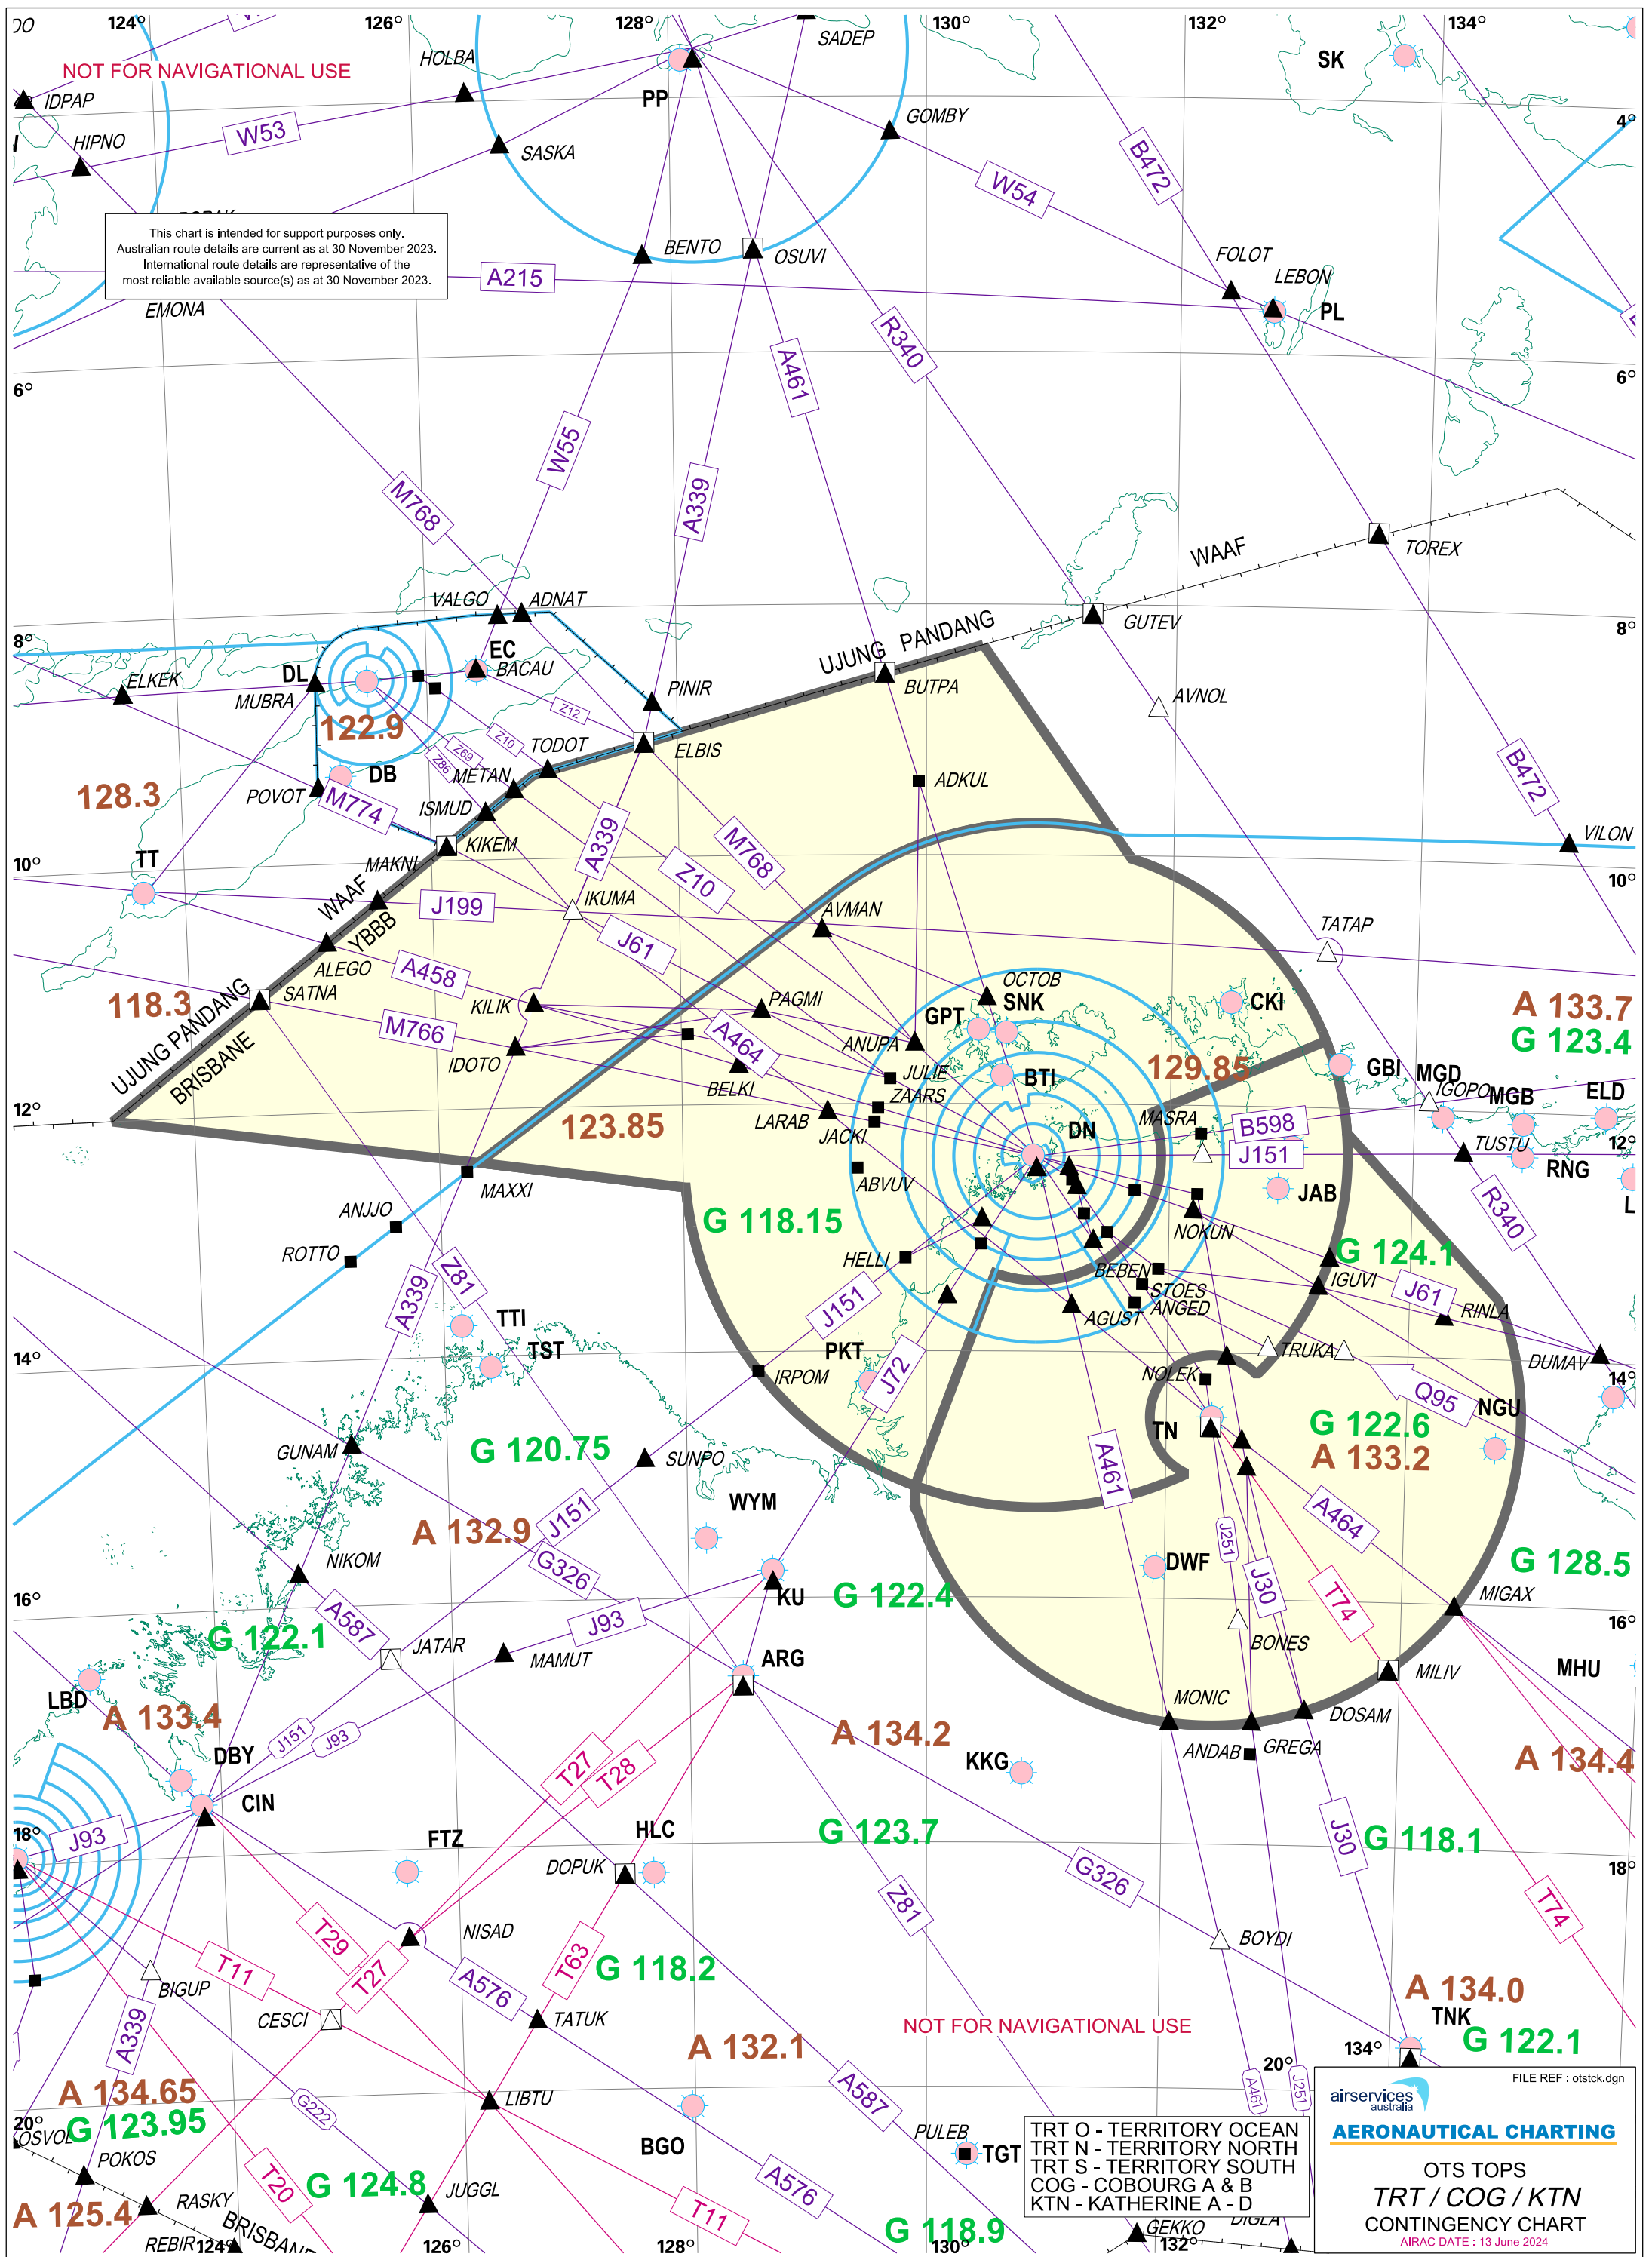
NOT FOR NAVIGATIONAL USE

This chart is intended for support purposes only.
Australian route details are current as at 30 November 2023.
International route details are representative of the most reliable available source(s) as at 30 November 2023.

124° 126° 128° 130° 132° 134°

IDPAP HOLBA SADEP PP SK HIPNO W53 SASKA GOMBY W54 B472 BENTO OSUVI FOLOT LEBON PL A215 EMONA R340 A461 6° 6° W55 M768 A339 WAAF TOREX VALGO ADNAT GUTEV 8° 8° UJUNG PANDANG DL EC BACAU ELKEK MUBRA PINIR BUTPA AVNOL 122.9 Z12 Z10 TODOT ELBIS Z69 Z86 DB METAN ADKUL 128.3 POVOT M774 ISMUD B472 KIKEM M768 VILON TT MAKNI A339 Z10 10° 10° WAAF J199 IKUMA AVMAN TATAP YBBB J61 OCTOB ALEGO A458 SNK CKI A 133.7 118.3 SATNA KILIK PAGMI GPT G 123.4 UJUNG PANDANG M766 A464 ANUPA 129.85 BRISBANE IDOTO JULIE BTI GBI MGD BELKI ZAARS IGOPO MGB ELD 12° 12° LARAB MASRA B598 TUSTU 123.85 JACKI DN J151 RNG ABVUV JAB L MAXXI ANJJO R340 G 118.15 NOKUN ROTTO HELLI G 124.1 BEBEN IGUVI Z81 J151 STOES J61 RINLA A339 TTI AGUST ANGED TST PKT TRUKA DUMAV 14° 14° IRPOM J72 NOLEK Q95 NGU TN G 122.6 GUNAM G 120.75 A 133.2 SUNPO A461 WYM A 132.9 J151 A464 J251 NIKOM G326 DWF G 128.5 J30 KU G 122.4 T74 MIGAX 16° 16° A587 G 122.1 J93 JATAR MAMUT BONES MILIV MHU ARG LBD A 133.4 MONIC DOSAM J151 J93 A 134.2 ANDAB GREGA DBY T27 T28 KKG A 134.4 CIN FTZ HLC G 123.7 J30 G 118.1 18° J93 DOPUK G326 18° T29 Z81 T74 NISAD BOYDI T11 T27 A576 BIGUP T63 G 118.2 A 134.0 CESCI TATUK A339 A 132.1 NOT FOR NAVIGATIONAL USE TNK A 134.65 G 122.1 LIBTU A587 20° 134° G222 G 123.95 20° OSVOL PULEB TGT A461 J251 POKOS BGO T20 G 124.8 A576 RASKY JUGGL T11 A 125.4 BRISBANE REBIR 124° 126° 128° 130° G 118.9 GEKKO DIGLA 132°

TRT O - TERRITORY OCEAN
TRT N - TERRITORY NORTH
TRT S - TERRITORY SOUTH
COG - COBOURG A & B
KTN - KATHERINE A - D

FILE REF : otstck.dgn
airservices australia
AERONAUTICAL CHARTING
OTS TOPS
TRT / COG / KTN
CONTINGENCY CHART
AIRAC DATE : 13 June 2024